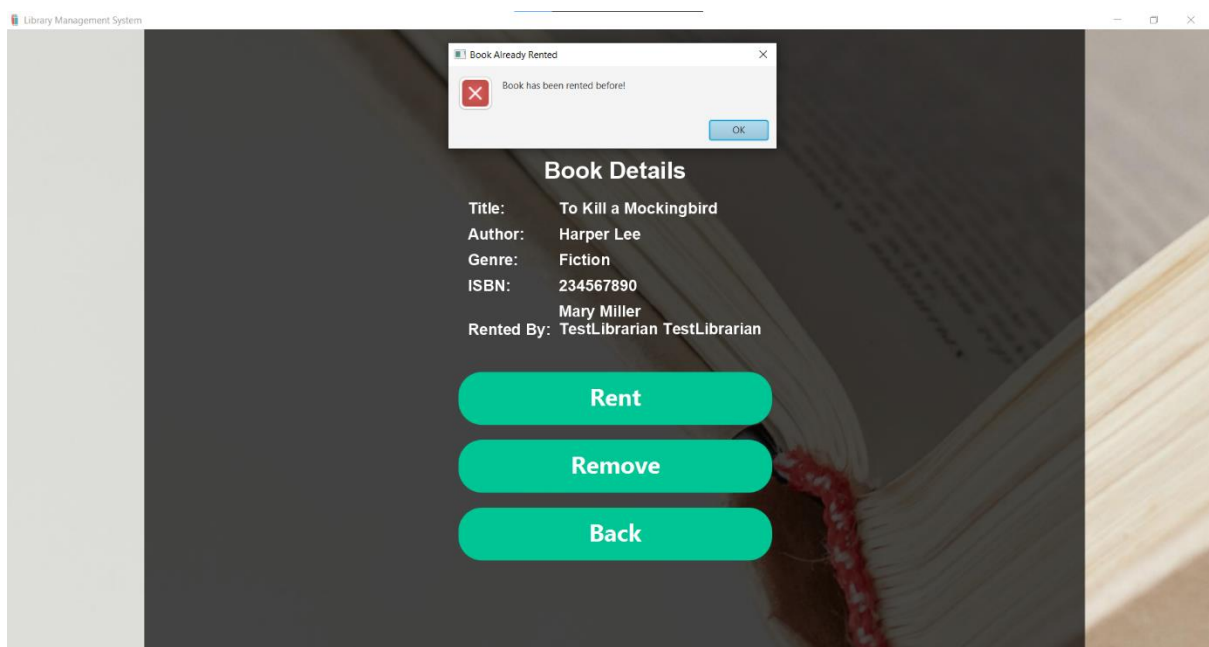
Library Management System

Book Already Rented

Book has been rented before!

OK

Book Details

Title: To Kill a Mockingbird
Author: Harper Lee
Genre: Fiction
ISBN: 234567890
Rented By: Mary Miller
TestLibrarian TestLibrarian

Rent

Remove

Back